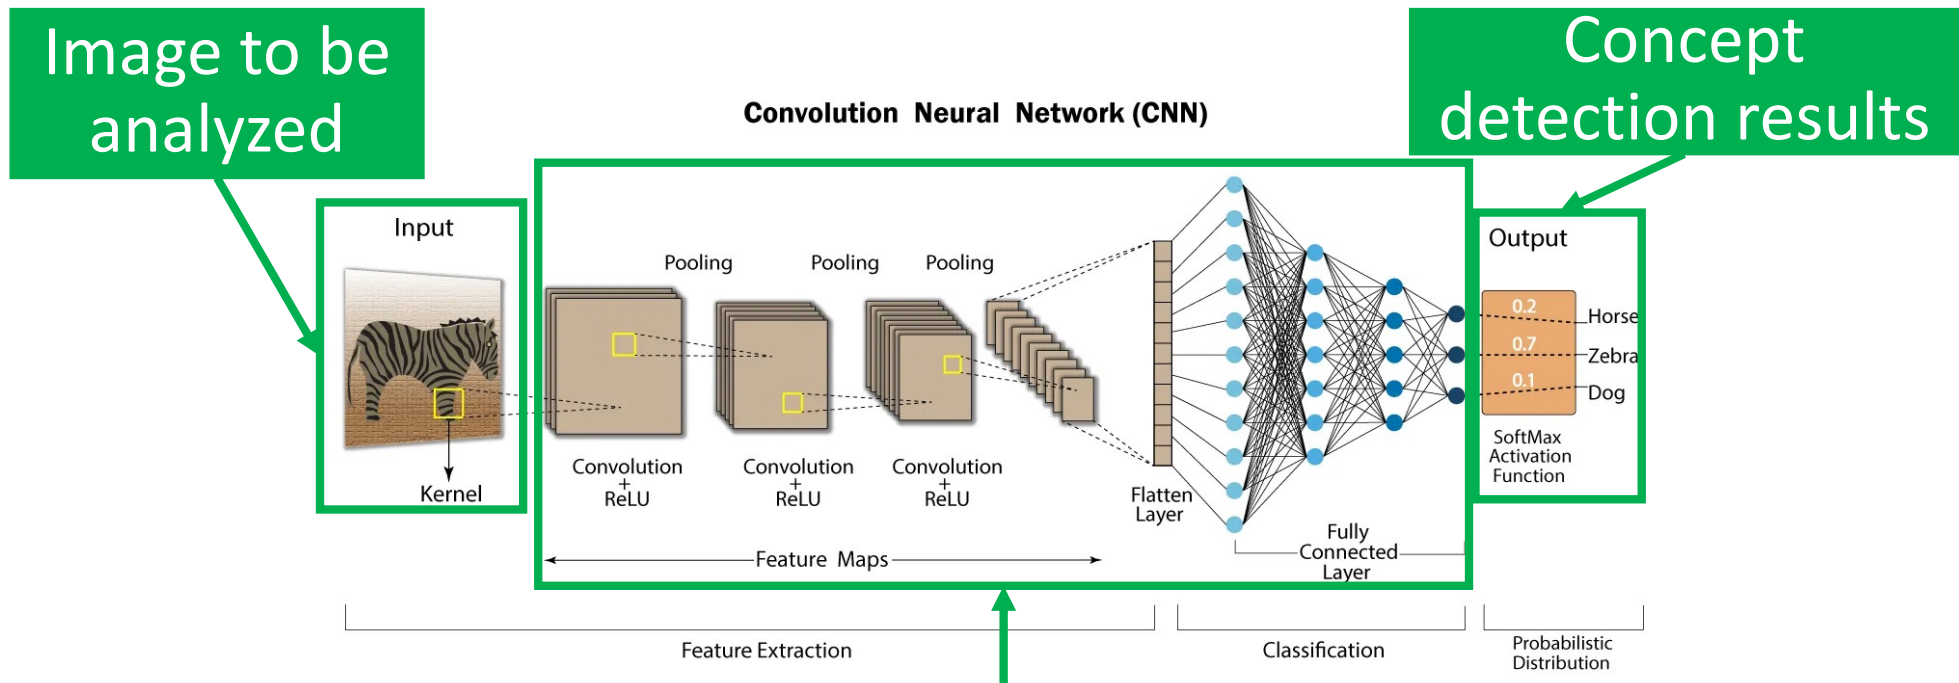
Image to be analyzed

Concept detection results

Convolution Neural Network (CNN)

Input

Kernel

Pooling

Pooling

Pooling

Convolution + ReLU

Convolution + ReLU

Convolution + ReLU

Feature Maps

Flatten Layer

Fully Connected Layer

Output

0.2 Horse

0.7 Zebra

0.1 Dog

SoftMax Activation Function

Feature Extraction

Classification

Probabilistic Distribution